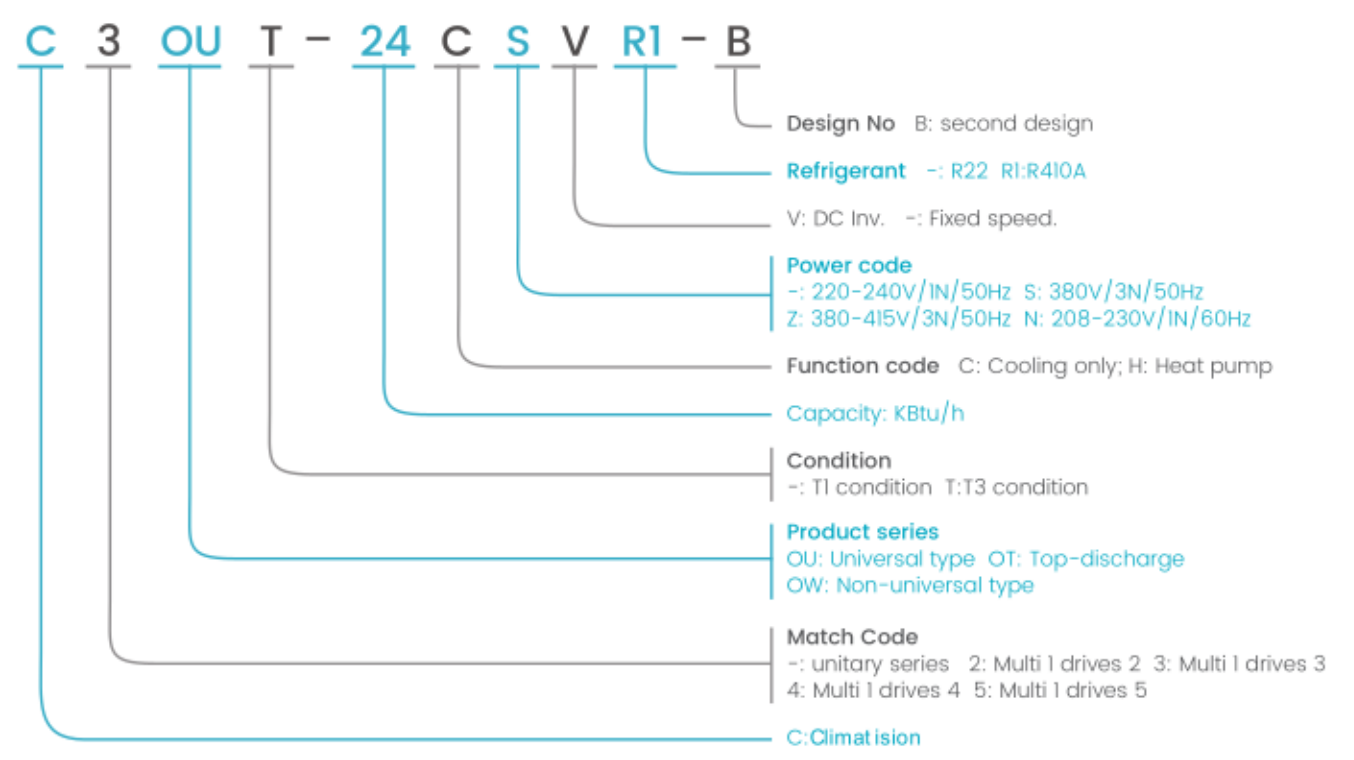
C 3 OU T – 24 C S V R1 – B

Design No B: second design

Refrigerant -: R22 R1:R410A

V: DC Inv. -: Fixed speed.

Power code
-: 220-240V/1N/50Hz S: 380V/3N/50Hz
Z: 380-415V/3N/50Hz N: 208-230V/1N/60Hz

Function code C: Cooling only; H: Heat pump

Capacity: KBtu/h

Condition
-: T1 condition T:T3 condition

Product series
OU: Universal type OT: Top-discharge
OW: Non-universal type

Match Code
-: unitary series 2: Multi 1 drives 2 3: Multi 1 drives 3
4: Multi 1 drives 4 5: Multi 1 drives 5

C:Climat ision